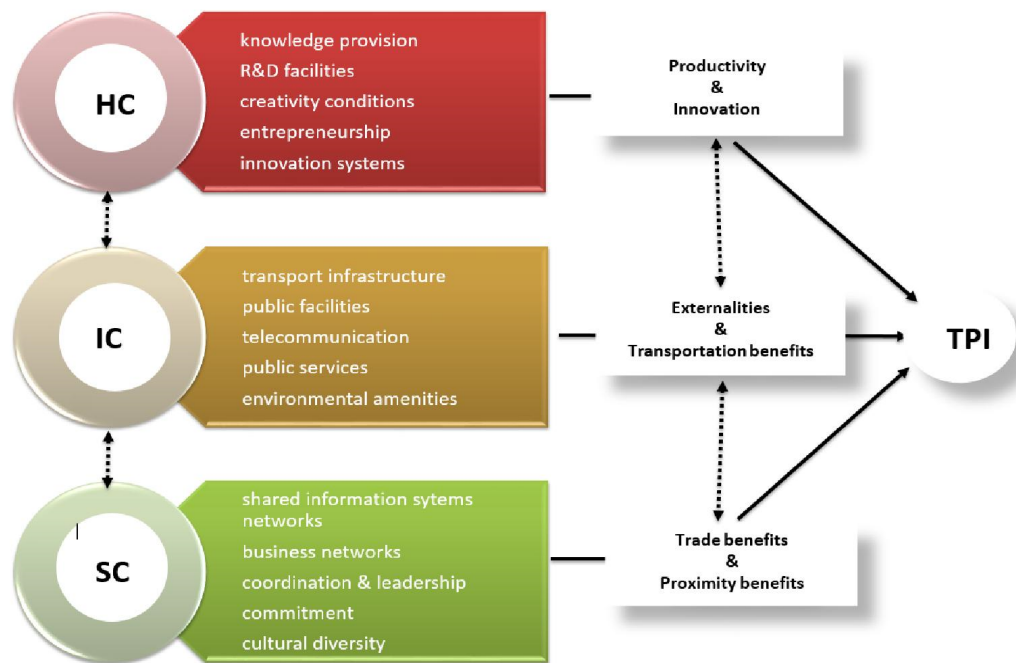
HC

knowledge provision
R&D facilities
creativity conditions
entrepreneurship
innovation systems

Productivity
&
Innovation

IC

transport infrastructure
public facilities
telecommunication
public services
environmental amenities

Externalities
&
Transportation benefits

TPI

SC

shared information sytems networks
business networks
coordination & leadership
commitment
cultural diversity

Trade benefits
&
Proximity benefits